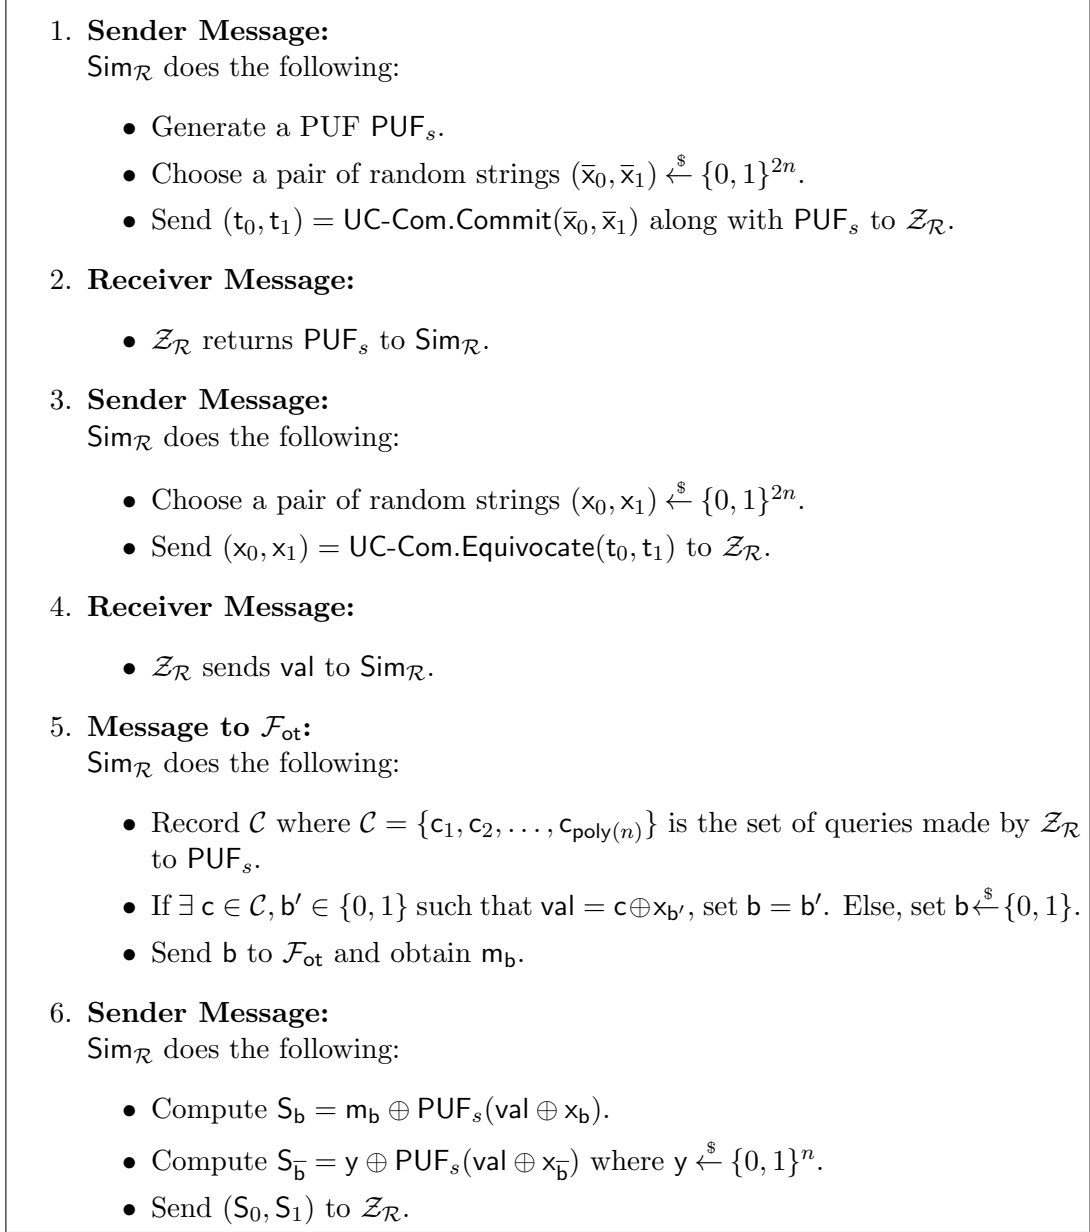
1. **Sender Message:**
$\mathsf{Sim}_{\mathcal{R}}$ does the following:

• Generate a PUF $\mathsf{PUF}_s$.
• Choose a pair of random strings $(\overline{\mathsf{x}}_0, \overline{\mathsf{x}}_1) \xleftarrow{\$} \{0,1\}^{2n}$.
• Send $(\mathsf{t}_0, \mathsf{t}_1) = \mathsf{UC\text{-}Com.Commit}(\overline{\mathsf{x}}_0, \overline{\mathsf{x}}_1)$ along with $\mathsf{PUF}_s$ to $\mathcal{Z}_{\mathcal{R}}$.

2. **Receiver Message:**

• $\mathcal{Z}_{\mathcal{R}}$ returns $\mathsf{PUF}_s$ to $\mathsf{Sim}_{\mathcal{R}}$.

3. **Sender Message:**
$\mathsf{Sim}_{\mathcal{R}}$ does the following:

• Choose a pair of random strings $(\mathsf{x}_0, \mathsf{x}_1) \xleftarrow{\$} \{0,1\}^{2n}$.
• Send $(\mathsf{x}_0, \mathsf{x}_1) = \mathsf{UC\text{-}Com.Equivocate}(\mathsf{t}_0, \mathsf{t}_1)$ to $\mathcal{Z}_{\mathcal{R}}$.

4. **Receiver Message:**

• $\mathcal{Z}_{\mathcal{R}}$ sends $\mathsf{val}$ to $\mathsf{Sim}_{\mathcal{R}}$.

5. **Message to $\mathcal{F}_{\mathsf{ot}}$:**
$\mathsf{Sim}_{\mathcal{R}}$ does the following:

• Record $\mathcal{C}$ where $\mathcal{C} = \{\mathsf{c}_1, \mathsf{c}_2, \ldots, \mathsf{c}_{\mathsf{poly}(n)}\}$ is the set of queries made by $\mathcal{Z}_{\mathcal{R}}$ to $\mathsf{PUF}_s$.
• If $\exists\, \mathsf{c} \in \mathcal{C}, \mathsf{b}' \in \{0,1\}$ such that $\mathsf{val} = \mathsf{c} \oplus \mathsf{x}_{\mathsf{b}'}$, set $\mathsf{b} = \mathsf{b}'$. Else, set $\mathsf{b} \xleftarrow{\$} \{0,1\}$.
• Send $\mathsf{b}$ to $\mathcal{F}_{\mathsf{ot}}$ and obtain $\mathsf{m}_{\mathsf{b}}$.

6. **Sender Message:**
$\mathsf{Sim}_{\mathcal{R}}$ does the following:

• Compute $\mathsf{S}_{\mathsf{b}} = \mathsf{m}_{\mathsf{b}} \oplus \mathsf{PUF}_s(\mathsf{val} \oplus \mathsf{x}_{\mathsf{b}})$.
• Compute $\mathsf{S}_{\overline{\mathsf{b}}} = \mathsf{y} \oplus \mathsf{PUF}_s(\mathsf{val} \oplus \mathsf{x}_{\overline{\mathsf{b}}})$ where $\mathsf{y} \xleftarrow{\$} \{0,1\}^n$.
• Send $(\mathsf{S}_0, \mathsf{S}_1)$ to $\mathcal{Z}_{\mathcal{R}}$.